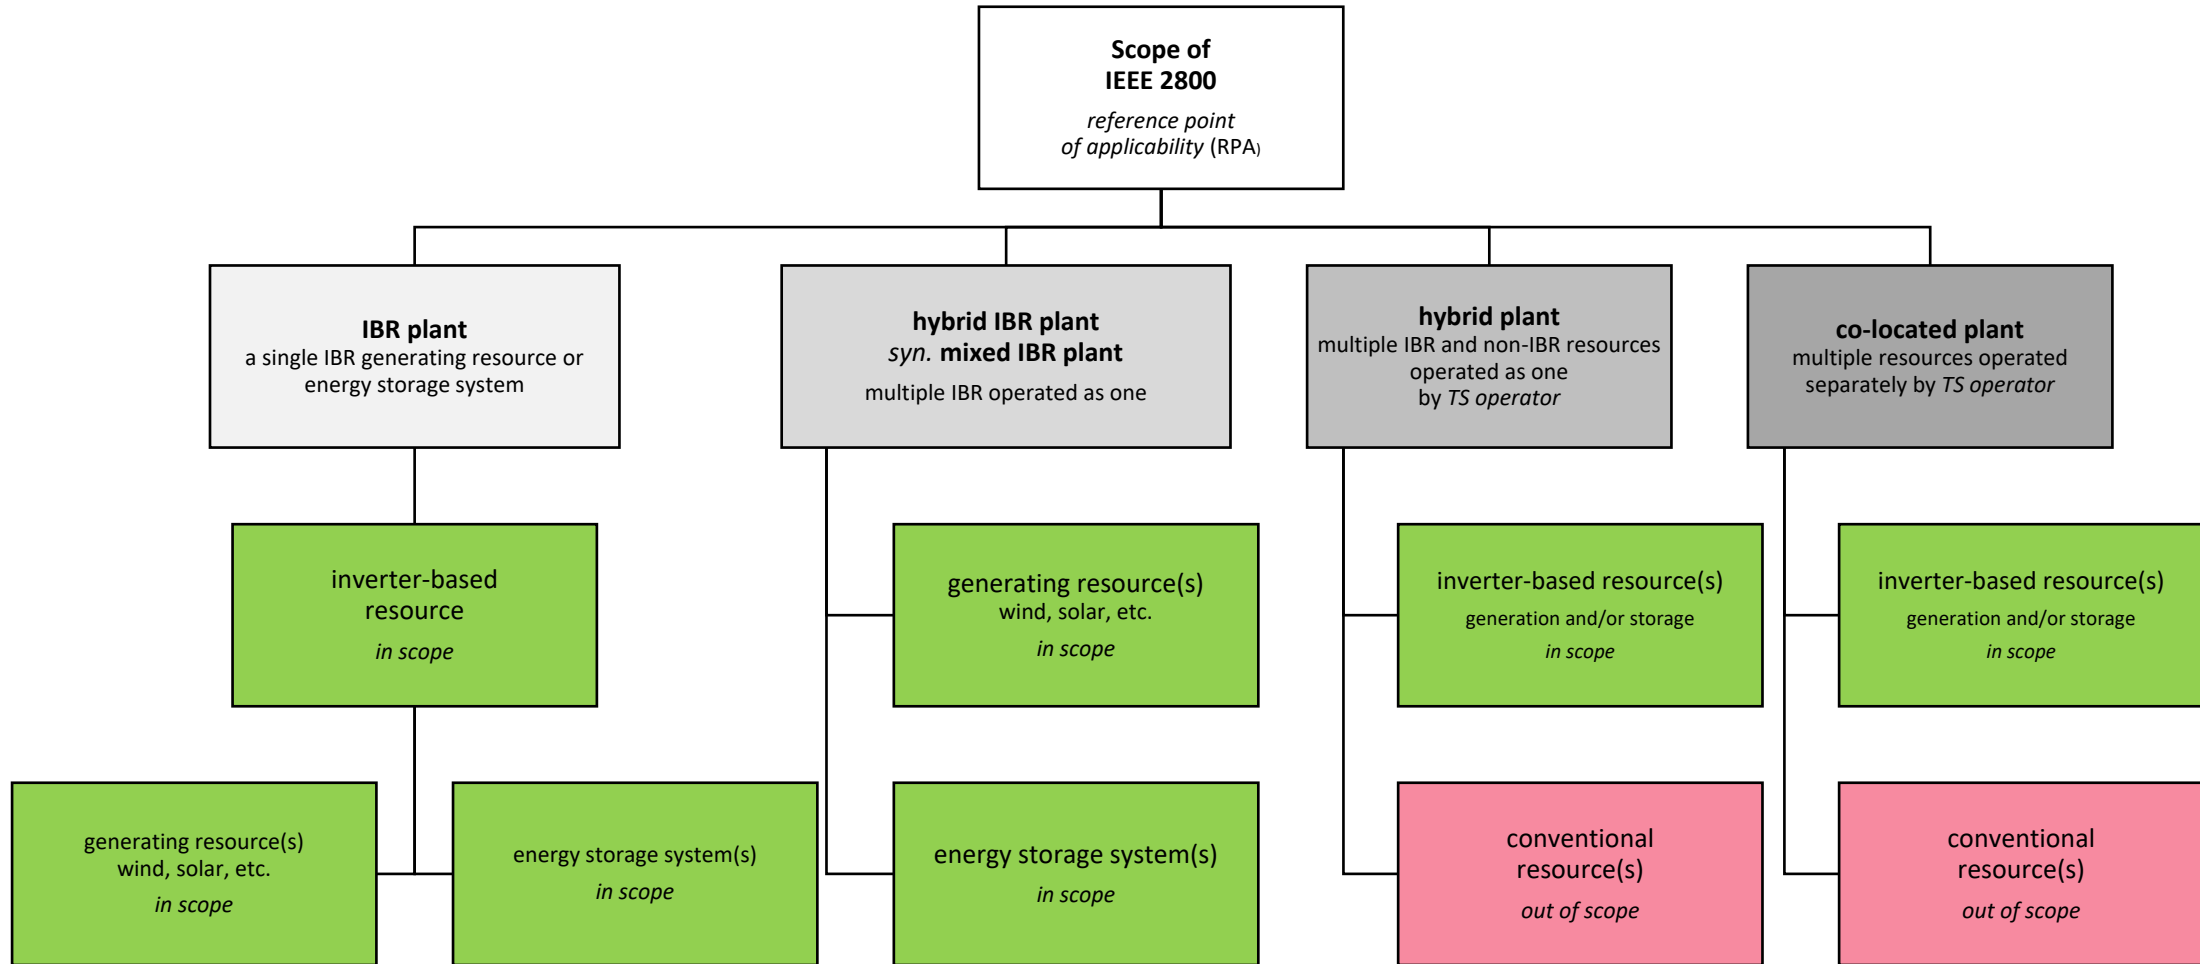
Scope of IEEE 2800

*reference point of applicability* (RPA)

IBR plant
a single IBR generating resource or energy storage system

hybrid IBR plant
*syn.* mixed IBR plant
multiple IBR operated as one

hybrid plant
multiple IBR and non-IBR resources operated as one by *TS operator*

co-located plant
multiple resources operated separately by *TS operator*

inverter-based resource
*in scope*

generating resource(s)
wind, solar, etc.
*in scope*

inverter-based resource(s)
generation and/or storage
*in scope*

inverter-based resource(s)
generation and/or storage
*in scope*

generating resource(s)
wind, solar, etc.
*in scope*

energy storage system(s)
*in scope*

energy storage system(s)
*in scope*

conventional resource(s)
*out of scope*

conventional resource(s)
*out of scope*